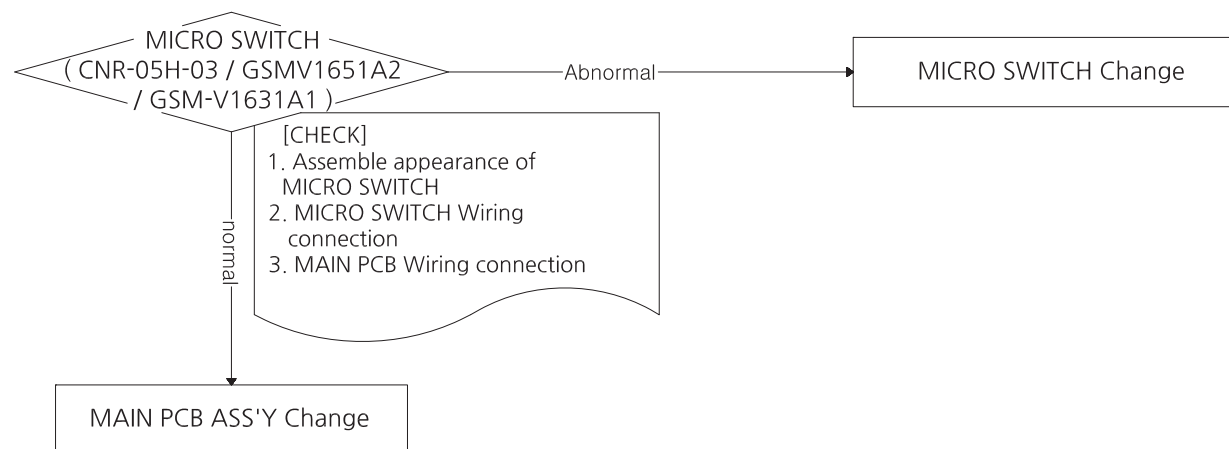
MICRO SWITCH
( CNR-05H-03 / GSMV1651A2
/ GSM-V1631A1 )

Abnormal

MICRO SWITCH Change

[CHECK]
1. Assemble appearance of MICRO SWITCH
2. MICRO SWITCH Wiring connection
3. MAIN PCB Wiring connection

normal

MAIN PCB ASS'Y Change